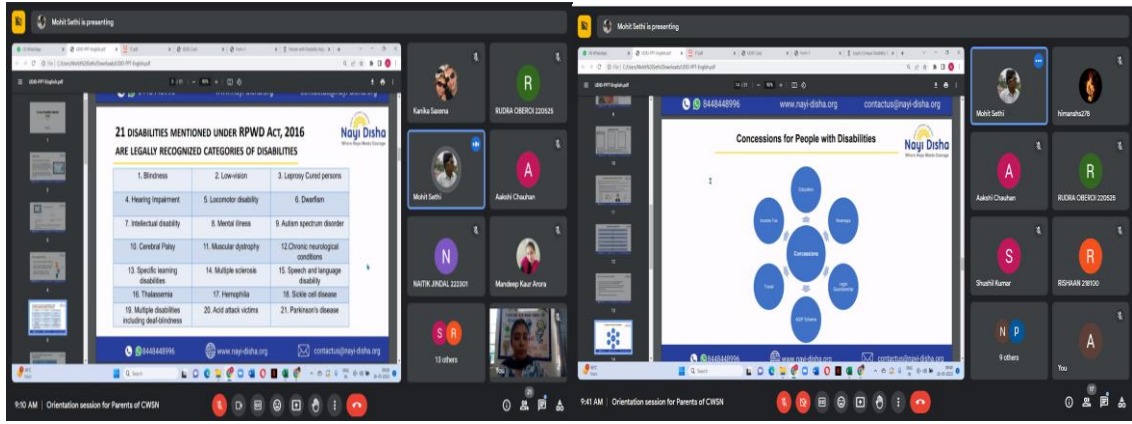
Mohit Sethi is presenting

UDID-PPT English.pdf

21 DISABILITIES MENTIONED UNDER RPWD ACT, 2016
ARE LEGALLY RECOGNIZED CATEGORIES OF DISABILITIES

Nayi Disha
Where Hope Meets Courage

| 1. Blindness | 2. Low-vision | 3. Leprosy Cured persons |
|---|---|---|
| 4. Hearing Impairment | 5. Locomotor disability | 6. Dwarfism |
| 7. Intellectual disability | 8. Mental illness | 9. Autism spectrum disorder |
| 10. Cerebral Palsy | 11. Muscular dystrophy | 12. Chronic neurological conditions |
| 13. Specific learning disabilities | 14. Multiple sclerosis | 15. Speech and language disability |
| 16. Thalassemia | 17. Hemophilia | 18. Sickle cell disease |
| 19. Multiple disabilities including deaf-blindness | 20. Acid attack victims | 21. Parkinson's disease |

8448448996 www.nayi-disha.org contactus@nayi-disha.org

Karika Saxena
RUDRA OBEROI 220525
Mohit Sethi
Aakshi Chauhan
NAITIK JINDAL 222301
Mandeep Kaur Arora
13 others
You

9:10 AM | Orientation session for Parents of CWSN

Mohit Sethi is presenting

UDID-PPT English.pdf

Concessions for People with Disabilities

Nayi Disha
Where Hope Meets Courage

Education
Concessions
Income Tax
Travel
ADIP Scheme
Legal Guardianship
Reservation

8448448996 www.nayi-disha.org contactus@nayi-disha.org

Mohit Sethi
himanshu278
Aakshi Chauhan
RUDRA OBEROI 220525
Shushil Kumar
RISHAAN 218100
9 others
You

9:41 AM | Orientation session for Parents of CWSN